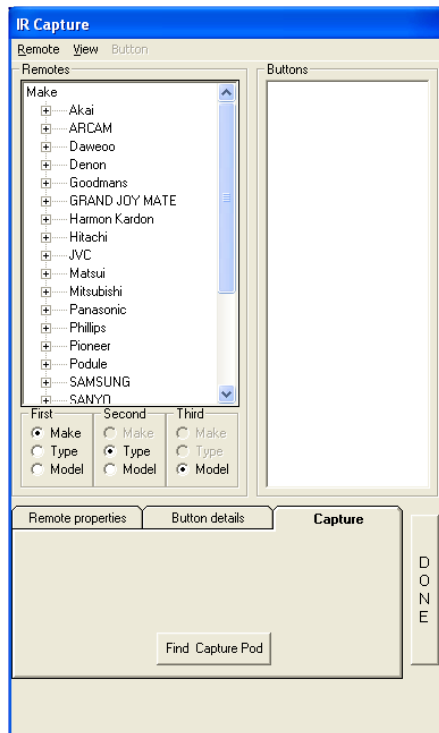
IR Capture

Remote View Button

Remotes

Make
Akai
ARCAM
Daweoo
Denon
Goodmans
GRAND JOY MATE
Harmon Kardon
Hitachi
JVC
Matsui
Mitsubishi
Panasonic
Phillips
Pioneer
Podule
SAMSUNG
SANYO

First
Make
Type
Model

Second
Make
Type
Model

Third
Make
Type
Model

Buttons

Remote properties | Button details | Capture

Find Capture Pod

D
O
N
E